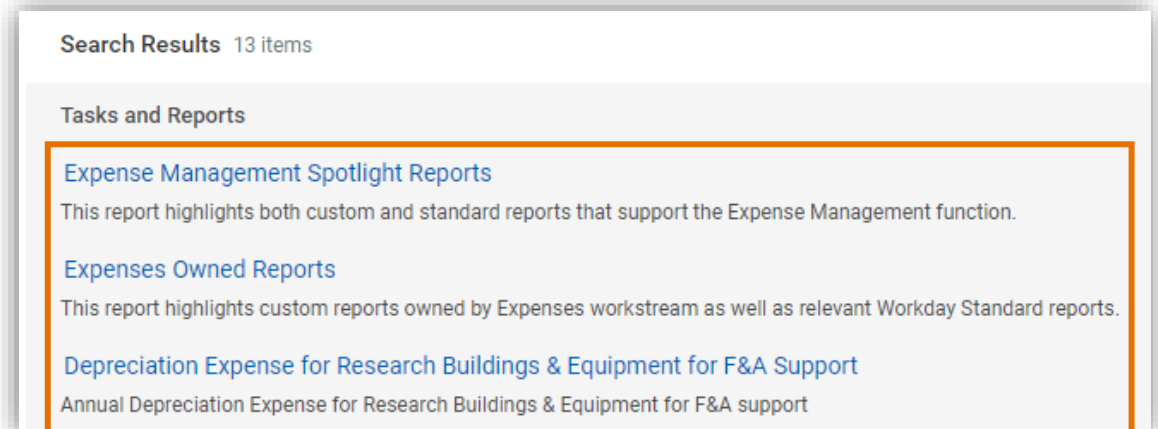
Search Results 13 items

Tasks and Reports

Expense Management Spotlight Reports

This report highlights both custom and standard reports that support the Expense Management function.

Expenses Owned Reports

This report highlights custom reports owned by Expenses workstream as well as relevant Workday Standard reports.

Depreciation Expense for Research Buildings & Equipment for F&A Support

Annual Depreciation Expense for Research Buildings & Equipment for F&A support